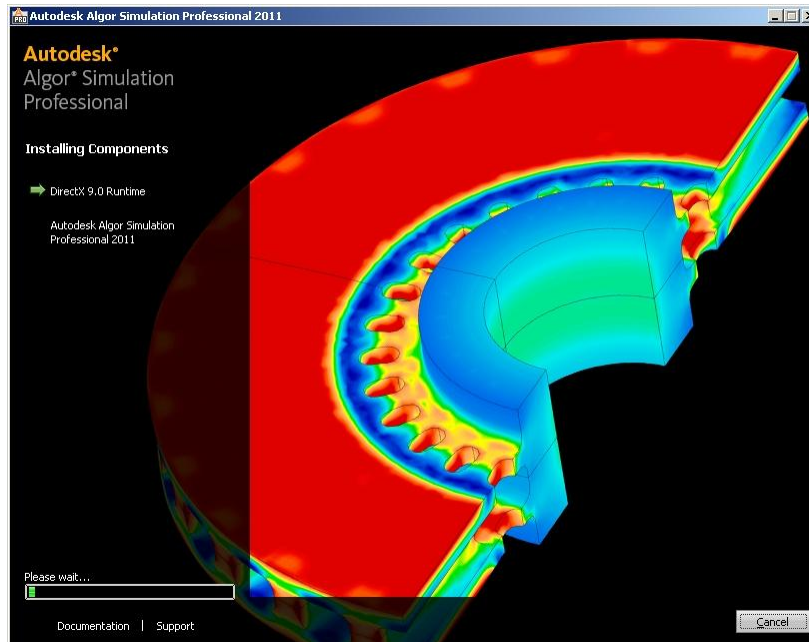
Autodesk Algor Simulation Professional 2011

Autodesk®
Algor® Simulation
Professional

Installing Components

DirectX 9.0 Runtime

Autodesk Algor Simulation Professional 2011

Please wait...

Documentation | Support

Cancel